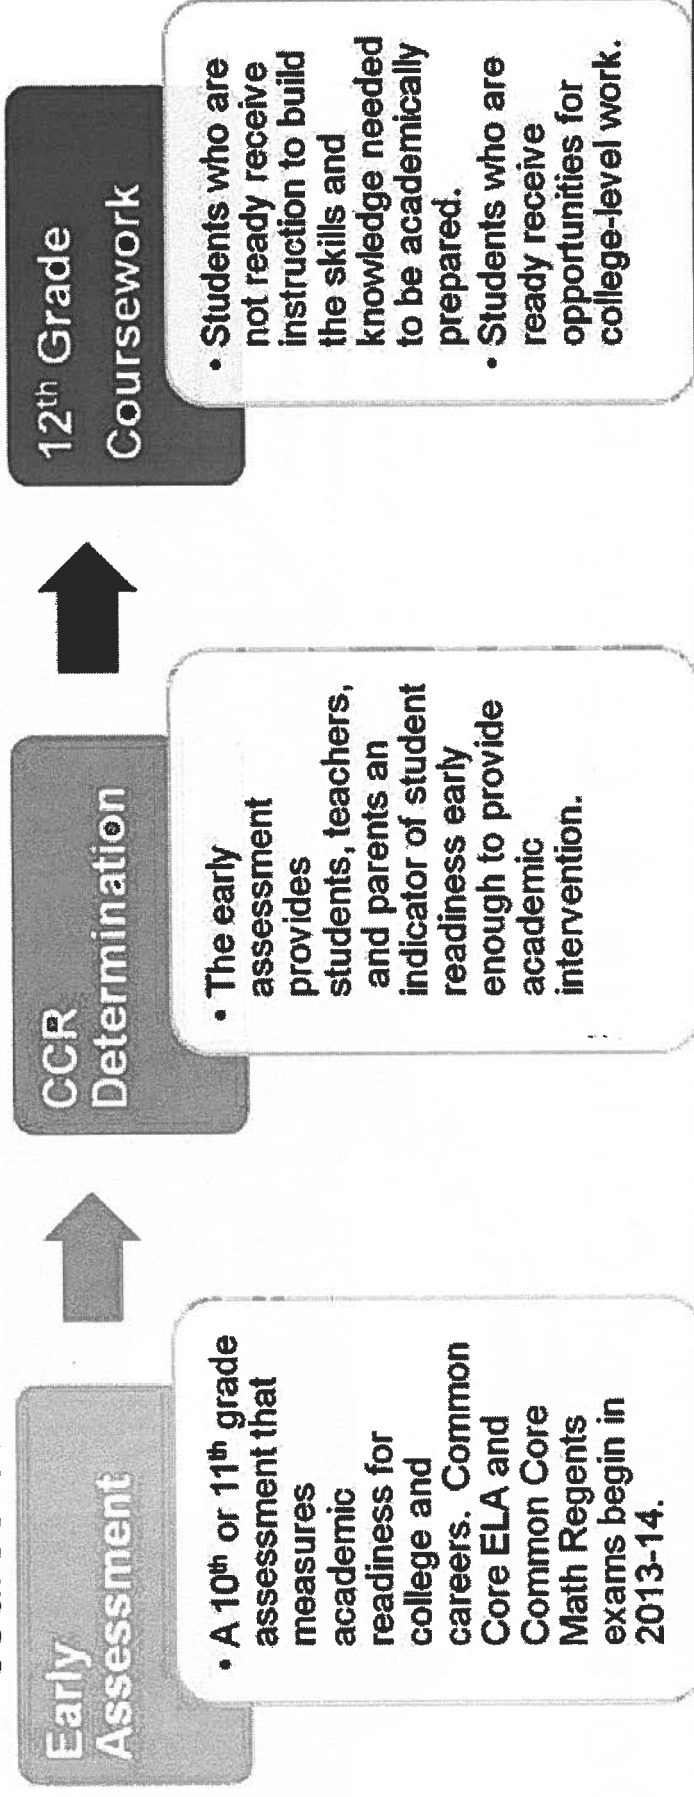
Early Assessment

• A $10^{th}$ or $11^{th}$ grade assessment that measures academic readiness for college and careers. Common Core ELA and Common Core Math Regents exams begin in 2013-14.

CCR Determination

• The early assessment provides students, teachers, and parents an indicator of student readiness early enough to provide academic intervention.

$12^{th}$ Grade Coursework

• Students who are not ready receive instruction to build the skills and knowledge needed to be academically prepared.
• Students who are ready receive opportunities for college-level work.